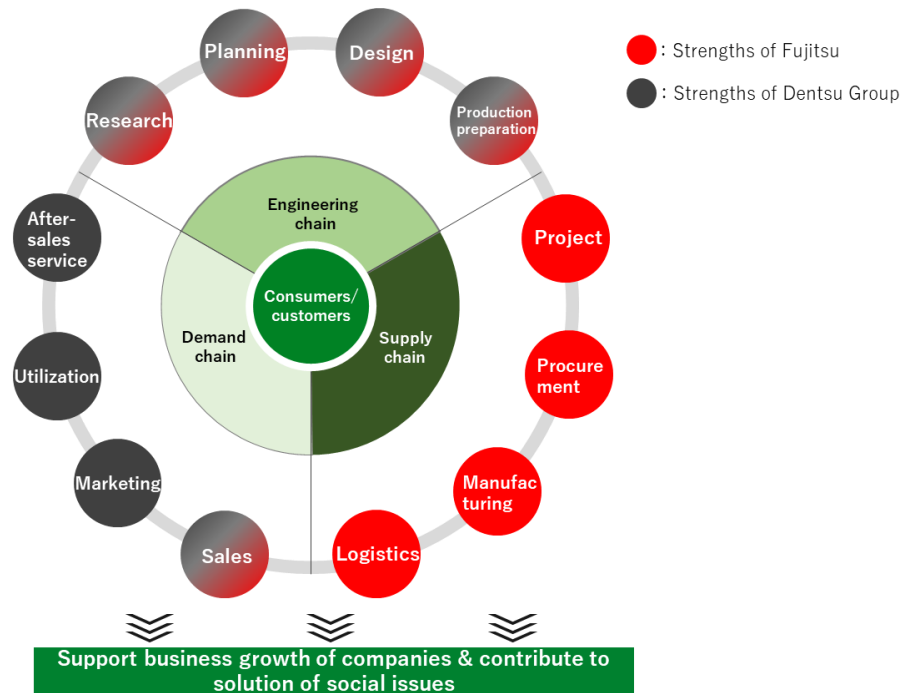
Planning
Design
Research
Production preparation
After-sales service
Project
Engineering chain
Consumers/ customers
Demand chain
Supply chain
Utilization
Procurement
Marketing
Manufacturing
Sales
Logistics

: Strengths of Fujitsu
: Strengths of Dentsu Group

Support business growth of companies & contribute to solution of social issues